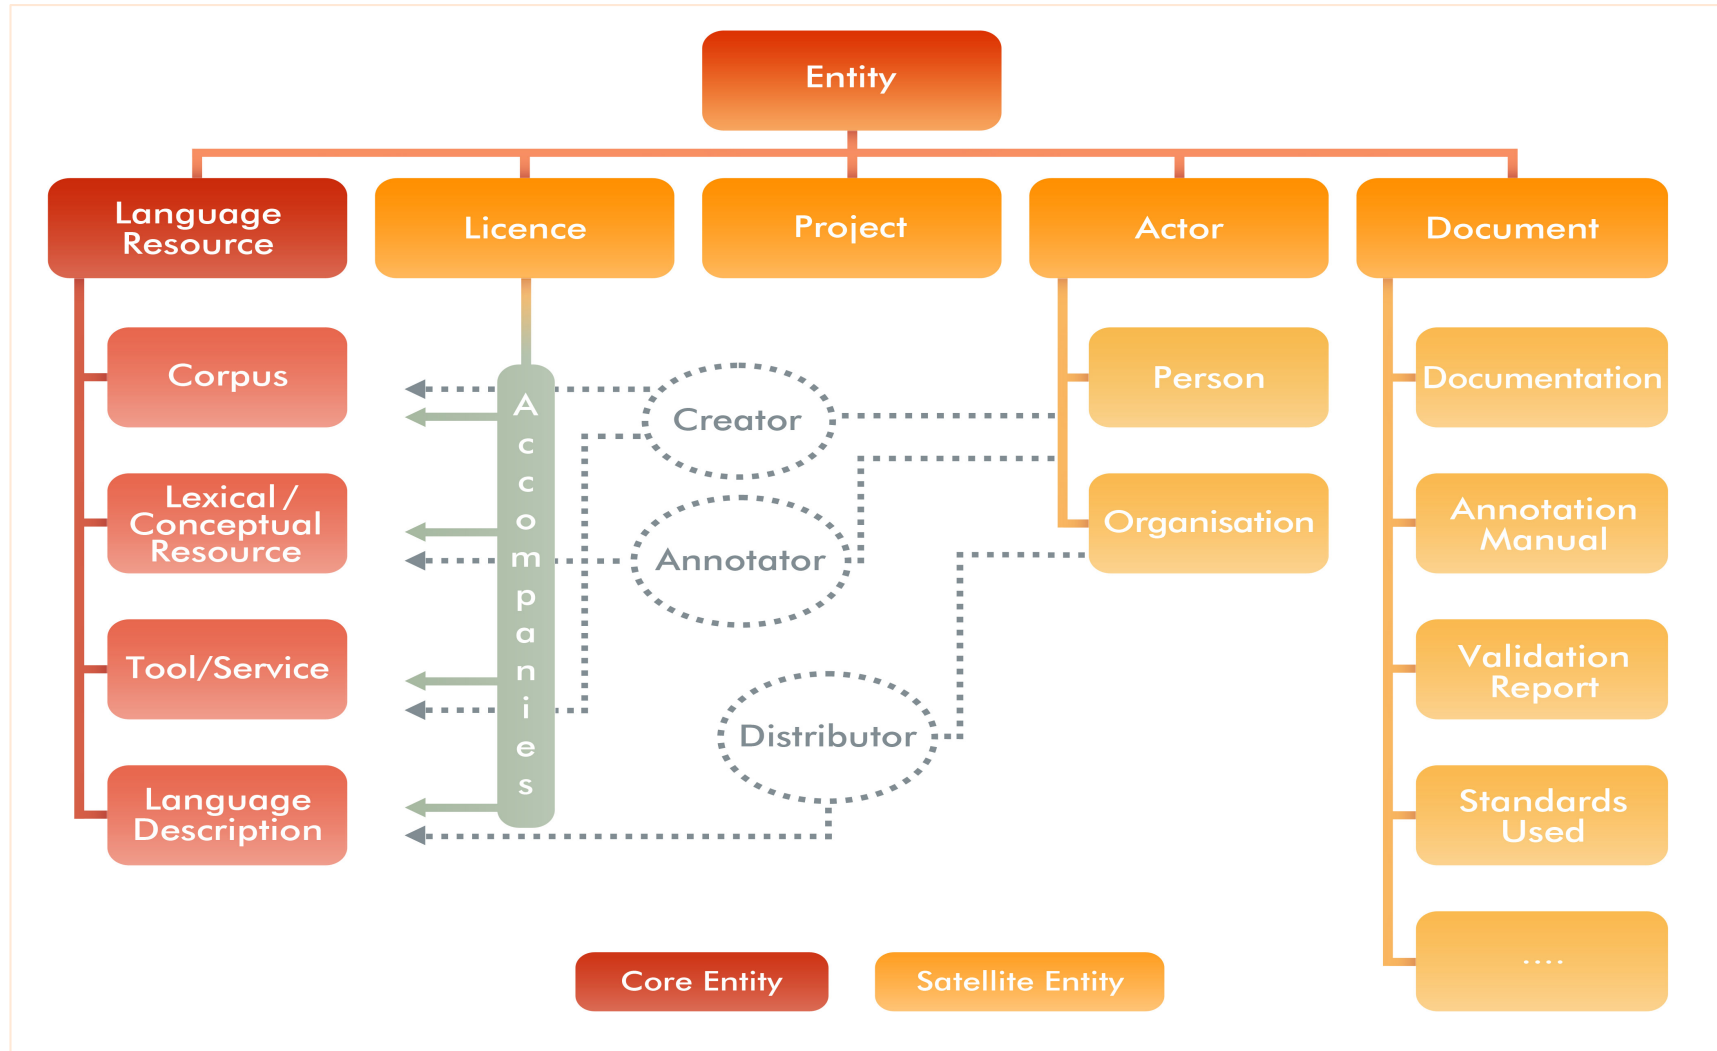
Entity

Language Resource

Licence

Project

Actor

Document

Corpus

Lexical / Conceptual Resource

Tool/Service

Language Description

Accompanies

Creator

Annotator

Distributor

Person

Organisation

Documentation

Annotation Manual

Validation Report

Standards Used

....

Core Entity

Satellite Entity